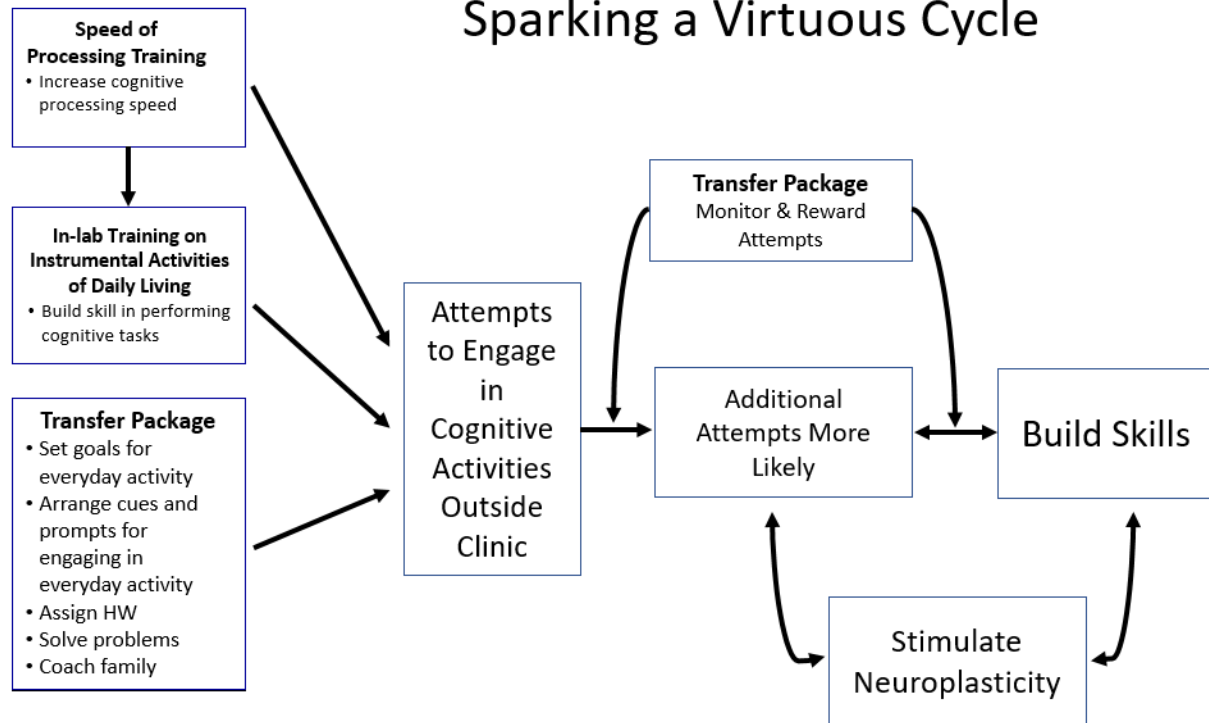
Sparking a Virtuous Cycle

**Speed of Processing Training**
• Increase cognitive processing speed

**In-lab Training on Instrumental Activities of Daily Living**
• Build skill in performing cognitive tasks

**Transfer Package**
• Set goals for everyday activity
• Arrange cues and prompts for engaging in everyday activity
• Assign HW
• Solve problems
• Coach family

Attempts to Engage in Cognitive Activities Outside Clinic

**Transfer Package**
Monitor & Reward Attempts

Additional Attempts More Likely

Build Skills

Stimulate Neuroplasticity